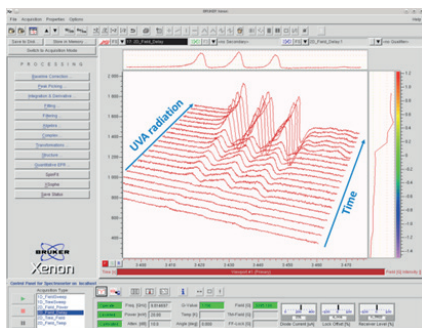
BRUKER Xenon

File Acquisition Properties Options

Save to Disk

Switch to Acquisition Mode

PROCESSING

Baseline Correction

Peak Picking

Integration & Derivation

Fitting

Filtering

Algebra

Complex

Transformation

Structure

Quantitative EPR

SpinFit

Graphs

Store Status

UVA radiation

Time

BRUKER

Xenon

Control Panel for Spectrometer on localhost

Acquisition Type

Freq. [GHz]

Power [mW]

Atten. [dB]

Q-Value

Temp [K]

Field [G]

Receiver Level [%]